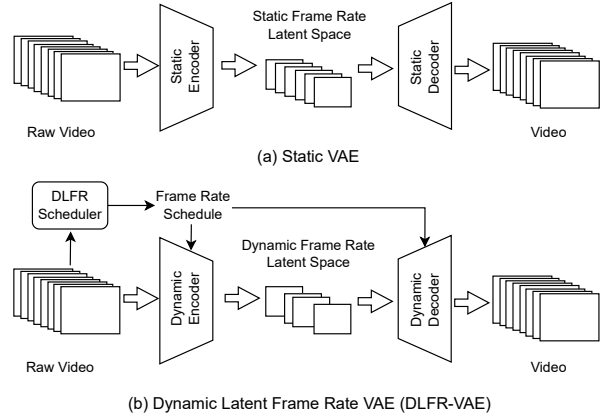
Static Frame Rate Latent Space

Static Encoder

Static Decoder

Raw Video

Video

(a) Static VAE

DLFR Scheduler

Frame Rate Schedule

Dynamic Frame Rate Latent Space

Dynamic Encoder

Dynamic Decoder

Raw Video

Video

(b) Dynamic Latent Frame Rate VAE (DLFR-VAE)